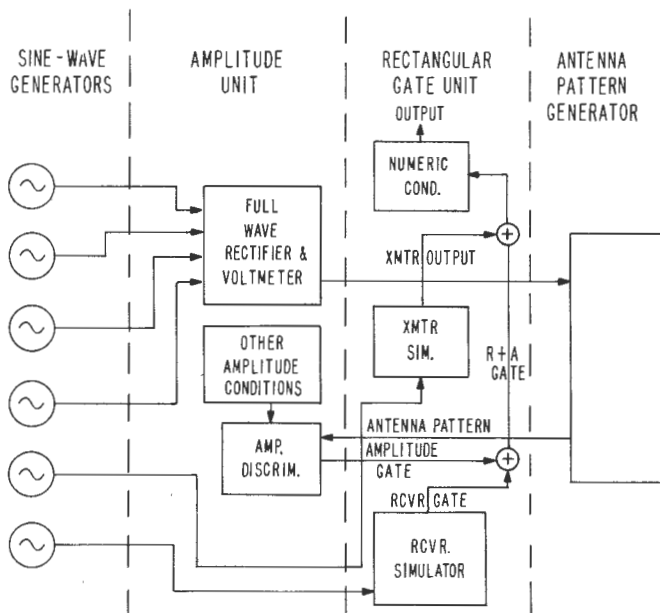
SINE - WAVE GENERATORS

AMPLITUDE UNIT

RECTANGULAR GATE UNIT

ANTENNA PATTERN GENERATOR

OUTPUT

NUMERIC COND.

FULL WAVE RECTIFIER & VOLTMETER

XMTR OUTPUT

XMTR SIM.

R + A GATE

OTHER AMPLITUDE CONDITIONS

AMP. DISCRIM.

ANTENNA PATTERN

AMPLITUDE GATE

RCVR GATE

RCVR. SIMULATOR